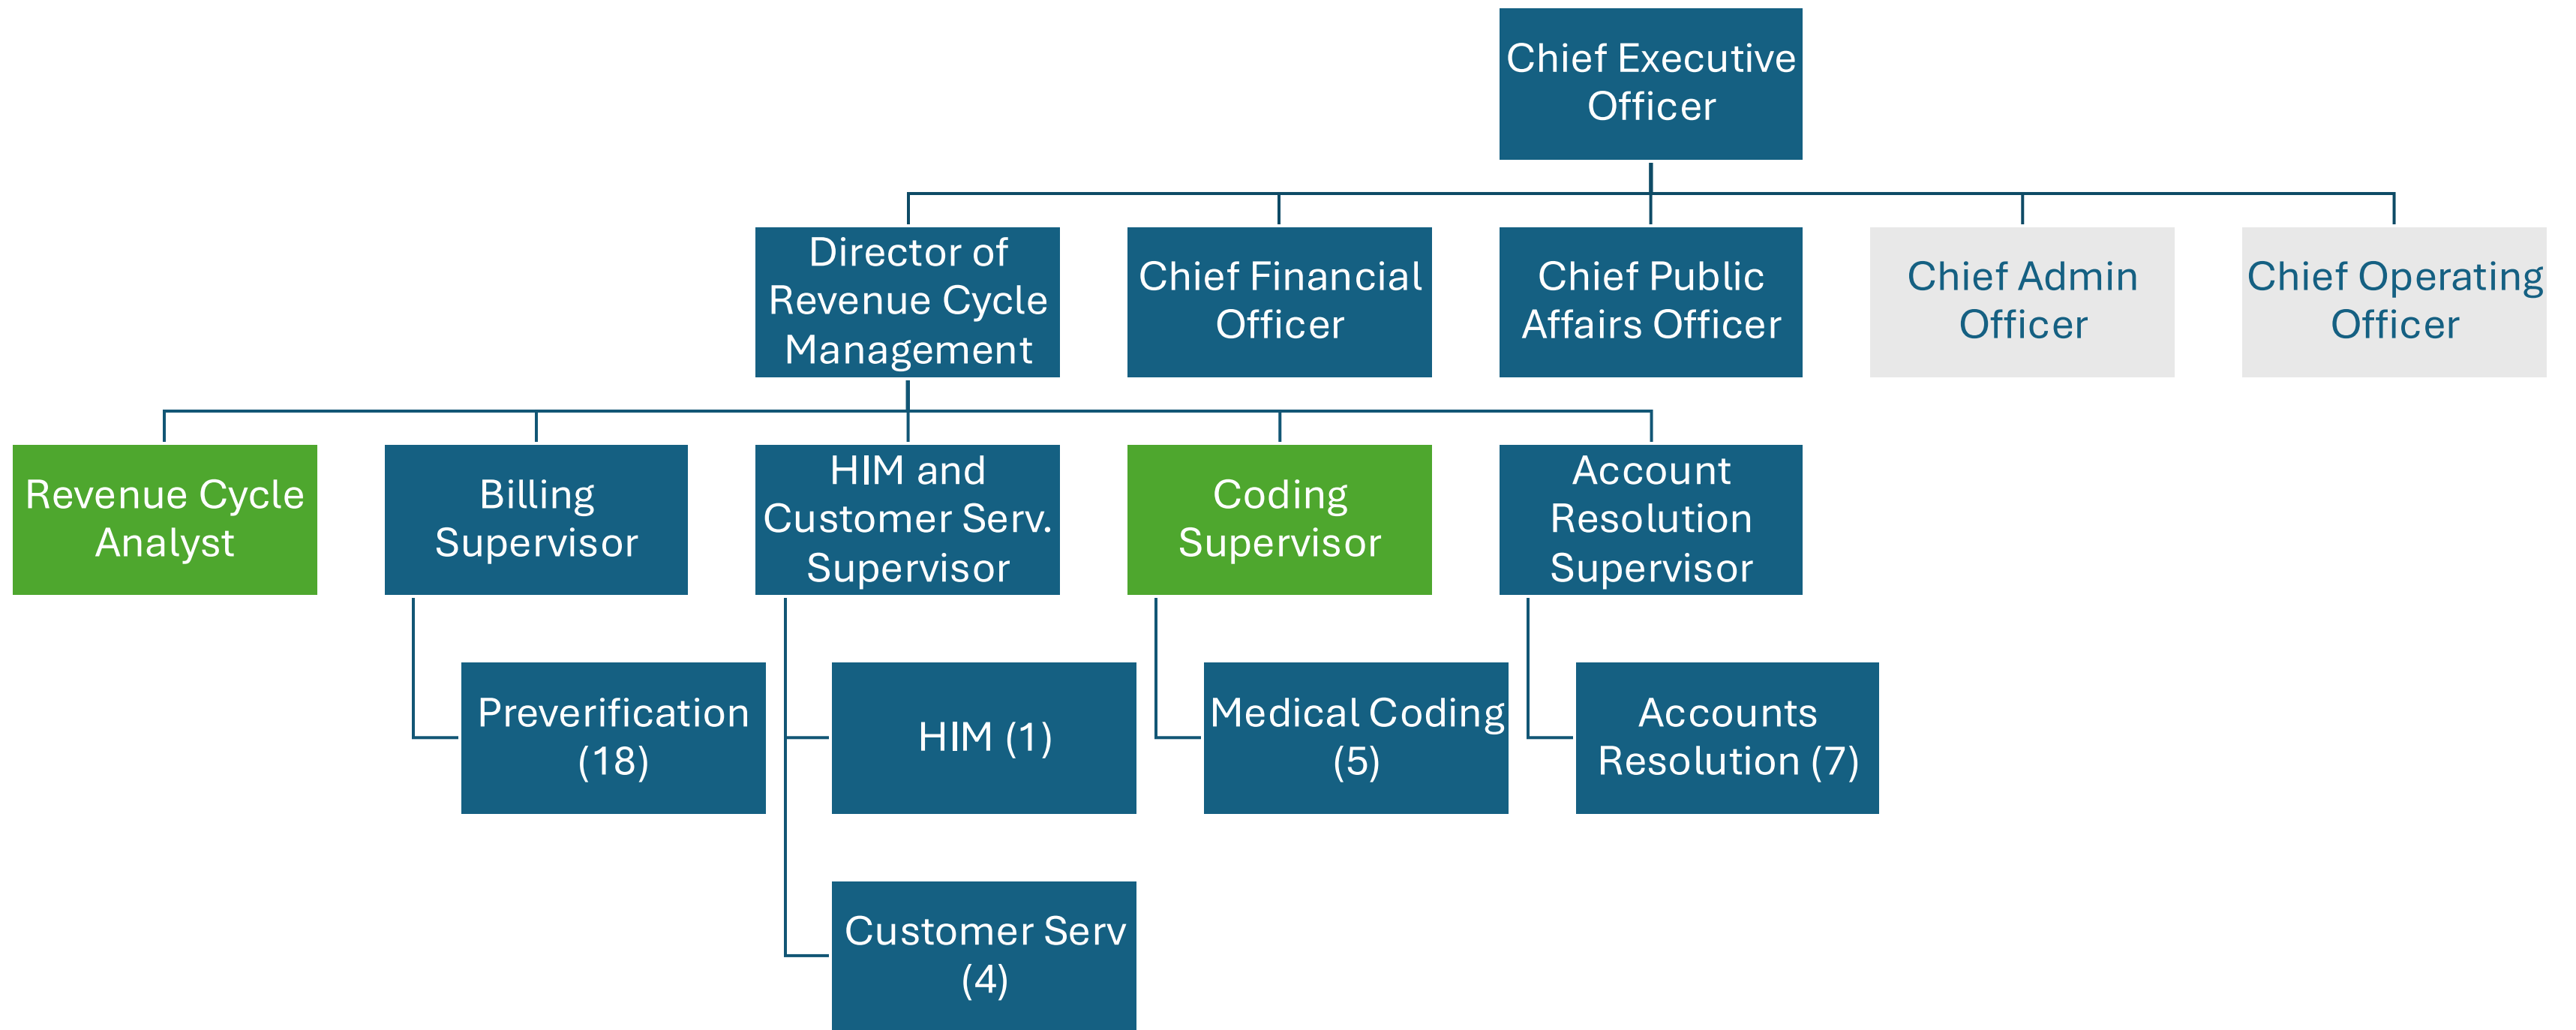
Chief Executive Officer

Director of Revenue Cycle Management

Chief Financial Officer

Chief Public Affairs Officer

Chief Admin Officer

Chief Operating Officer

Revenue Cycle Analyst

Billing Supervisor

HIM and Customer Serv. Supervisor

Coding Supervisor

Account Resolution Supervisor

Preverification (18)

HIM (1)

Customer Serv (4)

Medical Coding (5)

Accounts Resolution (7)